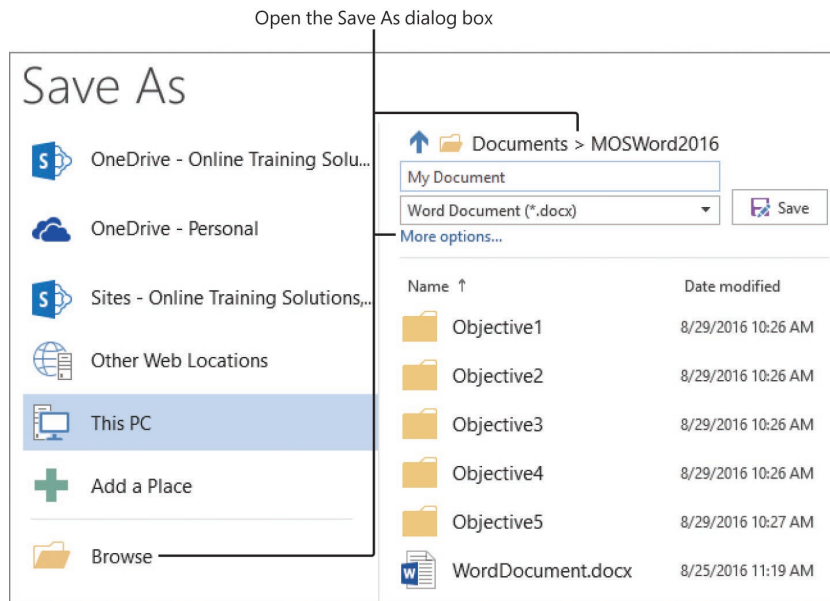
Open the Save As dialog box

Save As

OneDrive - Online Training Solu...

OneDrive - Personal

Sites - Online Training Solutions,...

Other Web Locations

This PC

Add a Place

Browse

Documents > MOSWord2016

My Document

Word Document (*.docx)

Save

More options...

| Name ↑ | Date modified |
|---|---|
| Objective1 | 8/29/2016 10:26 AM |
| Objective2 | 8/29/2016 10:26 AM |
| Objective3 | 8/29/2016 10:26 AM |
| Objective4 | 8/29/2016 10:26 AM |
| Objective5 | 8/29/2016 10:27 AM |
| WordDocument.docx | 8/25/2016 11:19 AM |